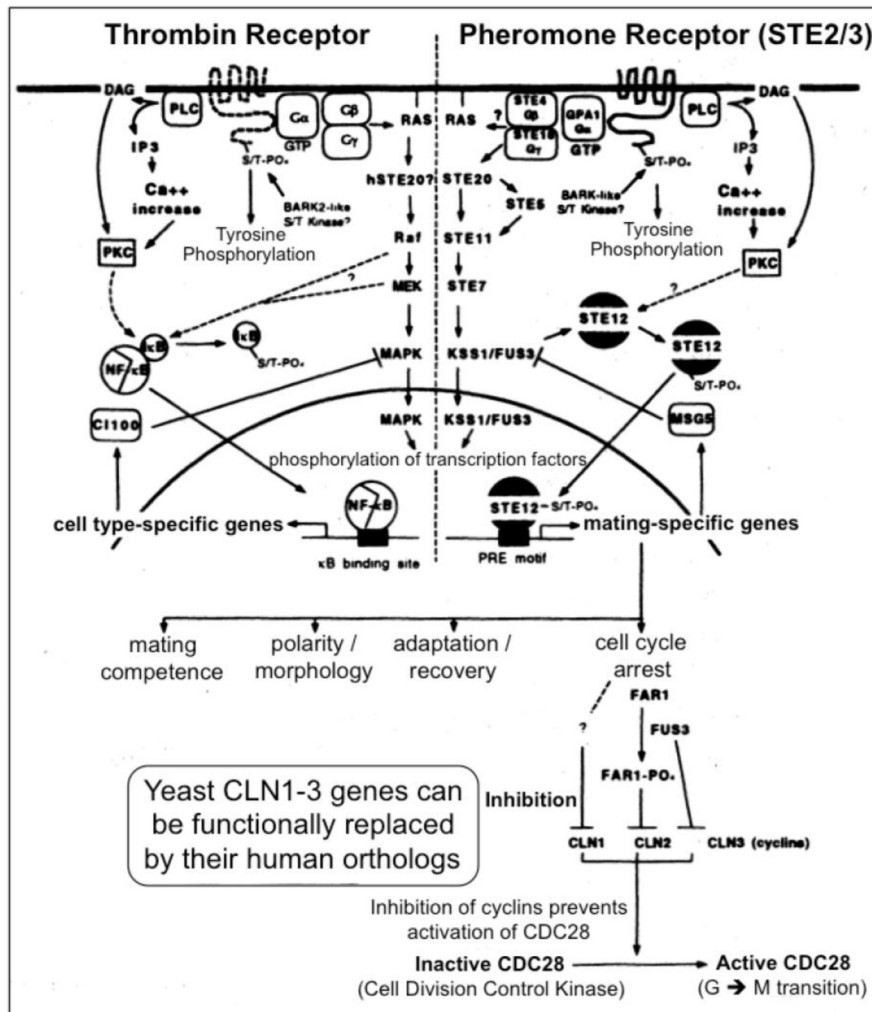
Thrombin Receptor

Pheromone Receptor (STE2/3)

DAG

PLC

$G\alpha$

$G\beta$

$G\gamma$

GTP

RAS

IP3

S/T-PO₄

Ca++ increase

BARK2-like S/T Kinase?

Tyrosine Phosphorylation

hSTE20?

Raf

PKC

?

MEK

κB

κB

S/T-PO₄

NF-κB

MAPK

MAPK

CI100

RAS

?

STE4 Gβ

STE18 Gγ

GPA1 Gα

GTP

PLC

DAG

S/T-PO₄

IP3

STE20

STE5

BARK-like S/T Kinase?

Ca++ increase

STE11

Tyrosine Phosphorylation

STE7

PKC

?

STE12

KSS1/FUS3

STE12

S/T-PO₄

KSS1/FUS3

MSG5

phosphorylation of transcription factors

NF-κB

STE12 S/T-PO₄

cell type-specific genes

mating-specific genes

κB binding site

PRE motif

mating competence

polarity / morphology

adaptation / recovery

cell cycle arrest

FAR1

?

FUS3

FAR1-PO₄

Yeast CLN1-3 genes can be functionally replaced by their human orthologs

Inhibition

CLN1

CLN2

CLN3 (cycline)

Inhibition of cyclins prevents activation of CDC28

Inactive CDC28
(Cell Division Control Kinase)

Active CDC28
(G → M transition)